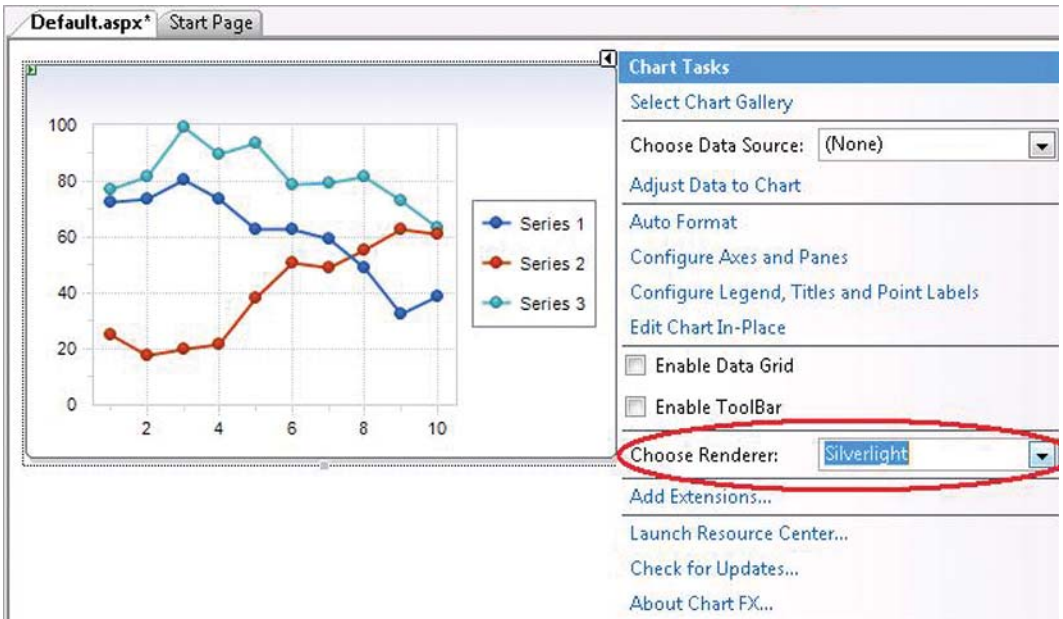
Default.aspx* Start Page

100
80
60
40
20
0
2 4 6 8 10

Series 1
Series 2
Series 3

Chart Tasks
Select Chart Gallery
Choose Data Source: (None)
Adjust Data to Chart
Auto Format
Configure Axes and Panes
Configure Legend, Titles and Point Labels
Edit Chart In-Place
Enable Data Grid
Enable ToolBar
Choose Renderer: Silverlight
Add Extensions...
Launch Resource Center...
Check for Updates...
About Chart FX...